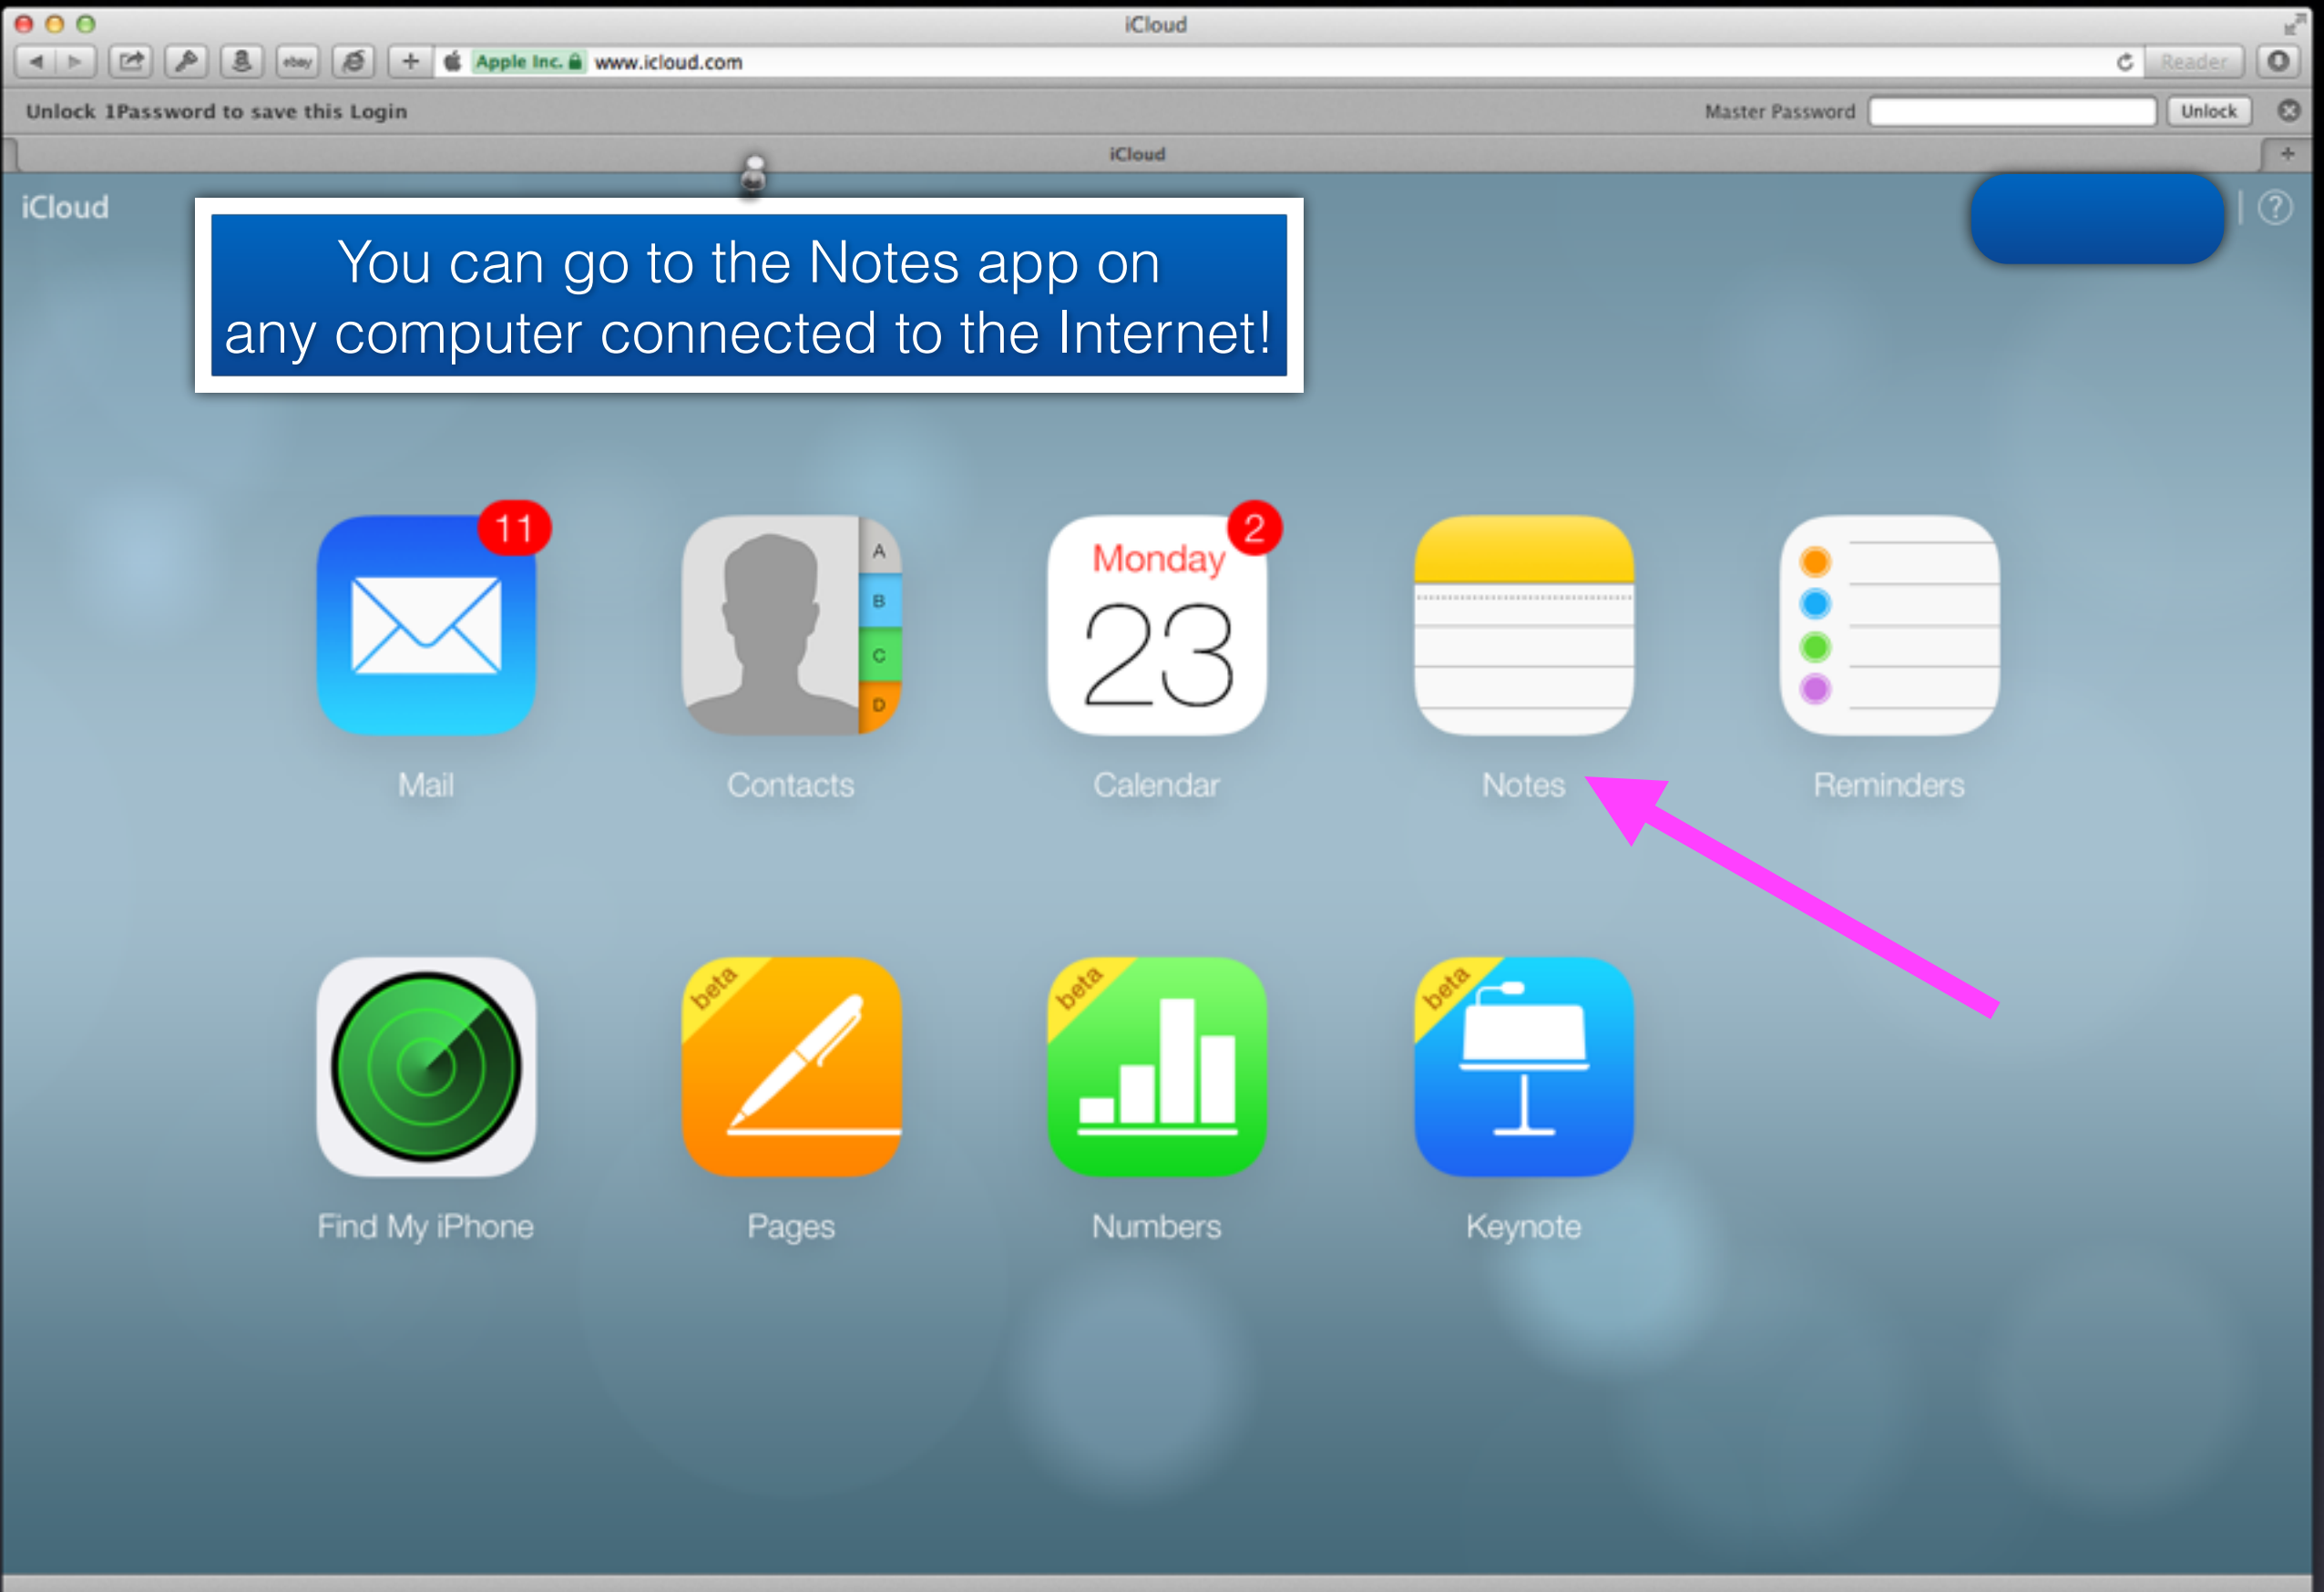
iCloud

ebay

Apple Inc. www.icloud.com

Reader

Unlock 1Password to save this Login

Master Password

Unlock

iCloud

iCloud

You can go to the Notes app on any computer connected to the Internet!

?

11

Mail

A
B
C
D

Contacts

2

Monday
23

Calendar

Notes

Reminders

Find My iPhone

beta

Pages

beta

Numbers

beta

Keynote